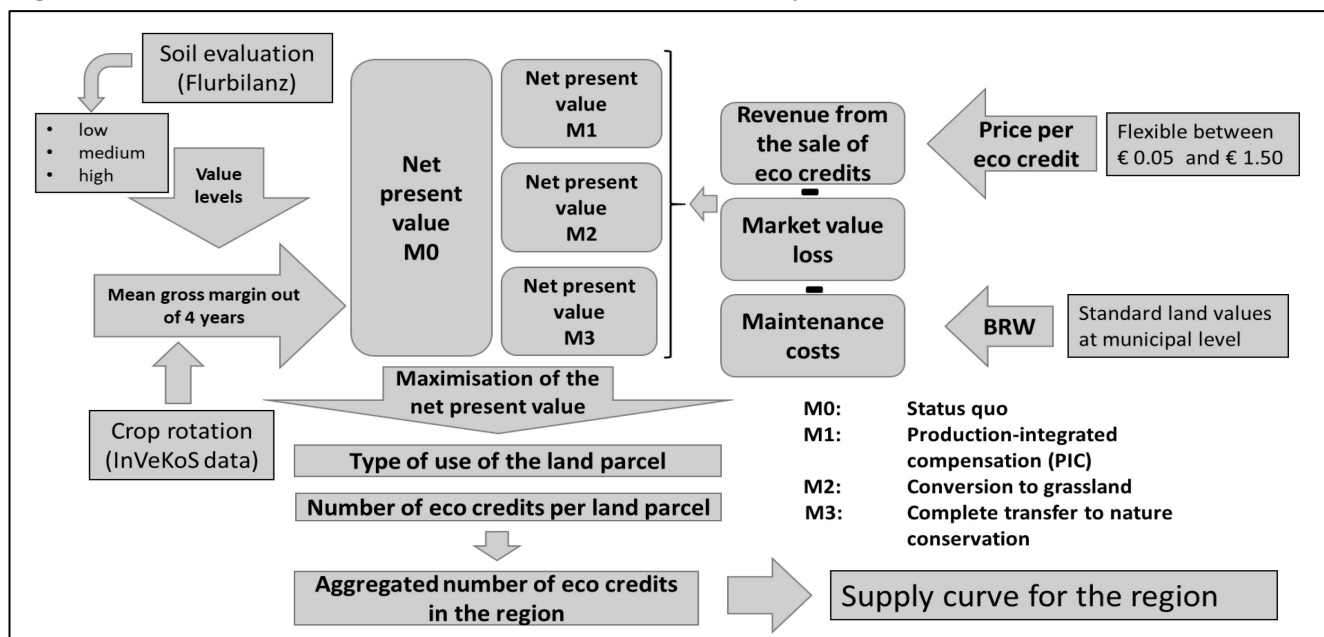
Soil evaluation (Flurbilanz)

- low
- medium
- high

Value levels

Mean gross margin out of 4 years

Crop rotation (InVeKoS data)

Net present value M0

Net present value M1

Net present value M2

Net present value M3

Revenue from the sale of eco credits

-

Market value loss

-

Maintenance costs

Price per eco credit

Flexible between € 0.05 and € 1.50

BRW

Standard land values at municipal level

Maximisation of the net present value

Type of use of the land parcel

Number of eco credits per land parcel

Aggregated number of eco credits in the region

Supply curve for the region

M0: Status quo
M1: Production-integrated compensation (PIC)
M2: Conversion to grassland
M3: Complete transfer to nature conservation